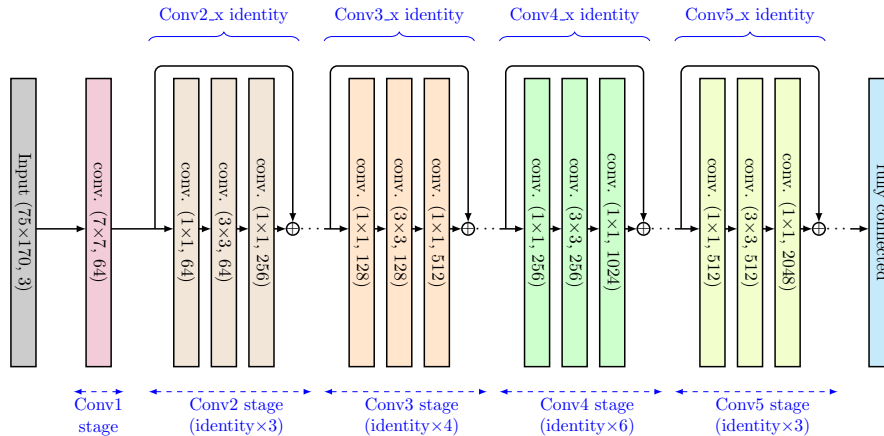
Conv2_x identity
Conv3_x identity
Conv4_x identity
Conv5_x identity

Input (75×170, 3)

conv. (7×7, 64)

conv. (1×1, 64)
conv. (3×3, 64)
conv. (1×1, 256)

conv. (1×1, 128)
conv. (3×3, 128)
conv. (1×1, 512)

conv. (1×1, 256)
conv. (3×3, 256)
conv. (1×1, 1024)

conv. (1×1, 512)
conv. (3×3, 512)
conv. (1×1, 2048)

fully connected

Conv1 stage
Conv2 stage (identity×3)
Conv3 stage (identity×4)
Conv4 stage (identity×6)
Conv5 stage (identity×3)